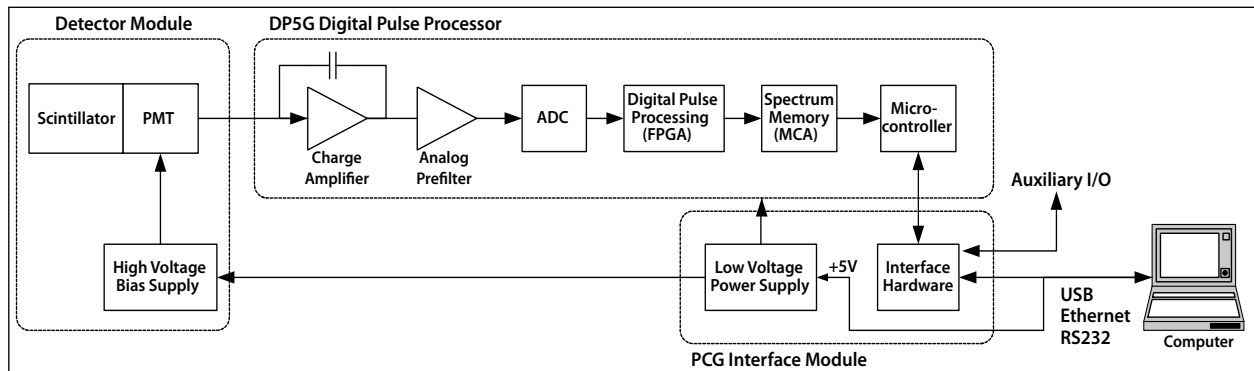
Detector Module

DP5G Digital Pulse Processor

Scintillator

PMT

Charge Amplifier

Analog Prefilter

ADC

Digital Pulse Processing (FPGA)

Spectrum Memory (MCA)

Micro-controller

Auxiliary I/O

High Voltage Bias Supply

Low Voltage Power Supply

+5V

Interface Hardware

USB
Ethernet
RS232

Computer

PCG Interface Module